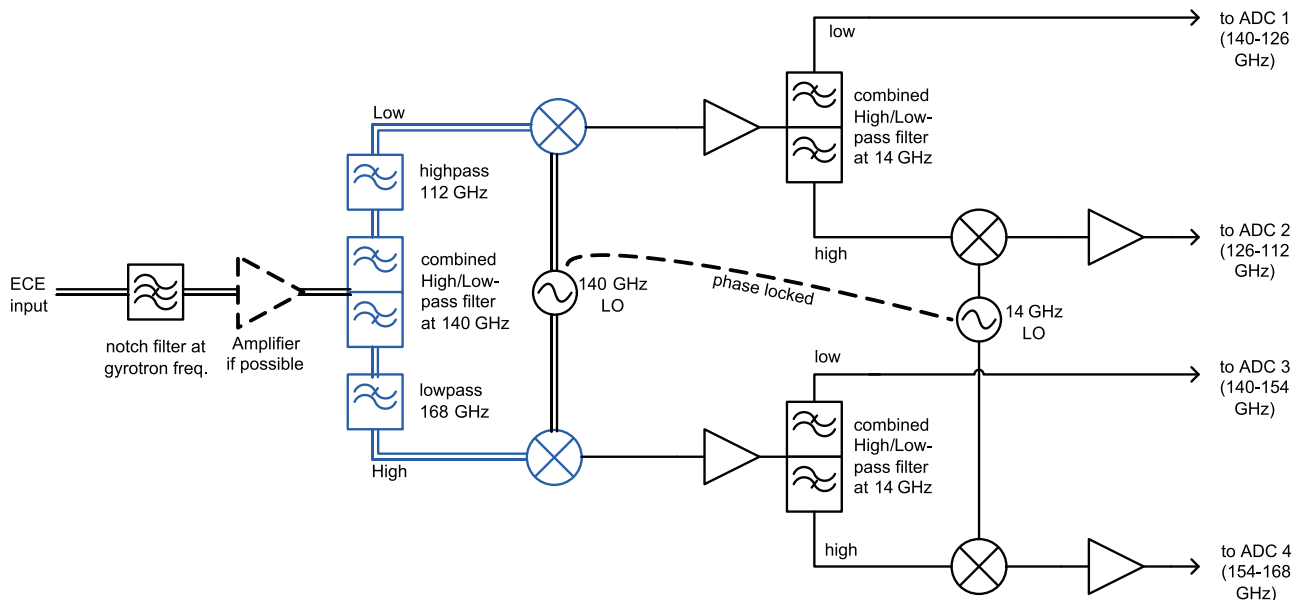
ECE input

notch filter at gyrotron freq.

Amplifier if possible

Low

highpass 112 GHz

combined High/Low-pass filter at 140 GHz

lowpass 168 GHz

High

140 GHz LO

phase locked

low

combined High/Low-pass filter at 14 GHz

high

to ADC 1 (140-126 GHz)

to ADC 2 (126-112 GHz)

14 GHz LO

low

to ADC 3 (140-154 GHz)

combined High/Low-pass filter at 14 GHz

high

to ADC 4 (154-168 GHz)